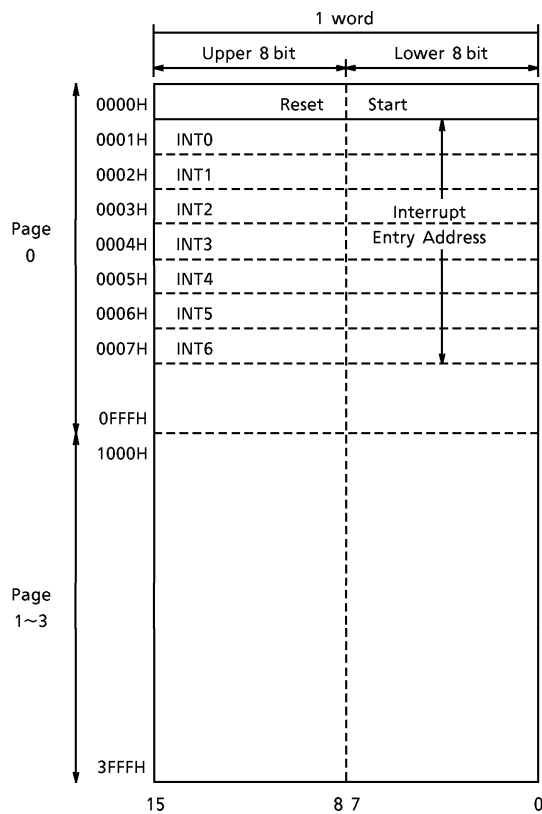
1 word

Upper 8 bit

Lower 8 bit

Page 0

0000H Reset Start

0001H INT0

0002H INT1

0003H INT2

Interrupt Entry Address

0004H INT3

0005H INT4

0006H INT5

0007H INT6

0FFFH

1000H

Page 1~3

3FFFH

15 8 7 0